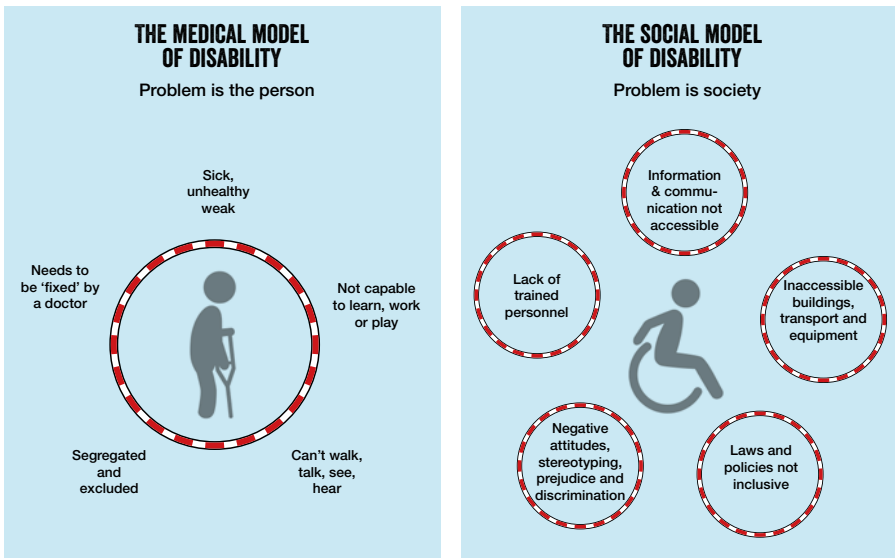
THE MEDICAL MODEL OF DISABILITY

Problem is the person

Sick, unhealthy weak

Needs to be 'fixed' by a doctor

Not capable to learn, work or play

Segregated and excluded

Can't walk, talk, see, hear

THE SOCIAL MODEL OF DISABILITY

Problem is society

Information & communication not accessible

Lack of trained personnel

Inaccessible buildings, transport and equipment

Negative attitudes, stereotyping, prejudice and discrimination

Laws and policies not inclusive